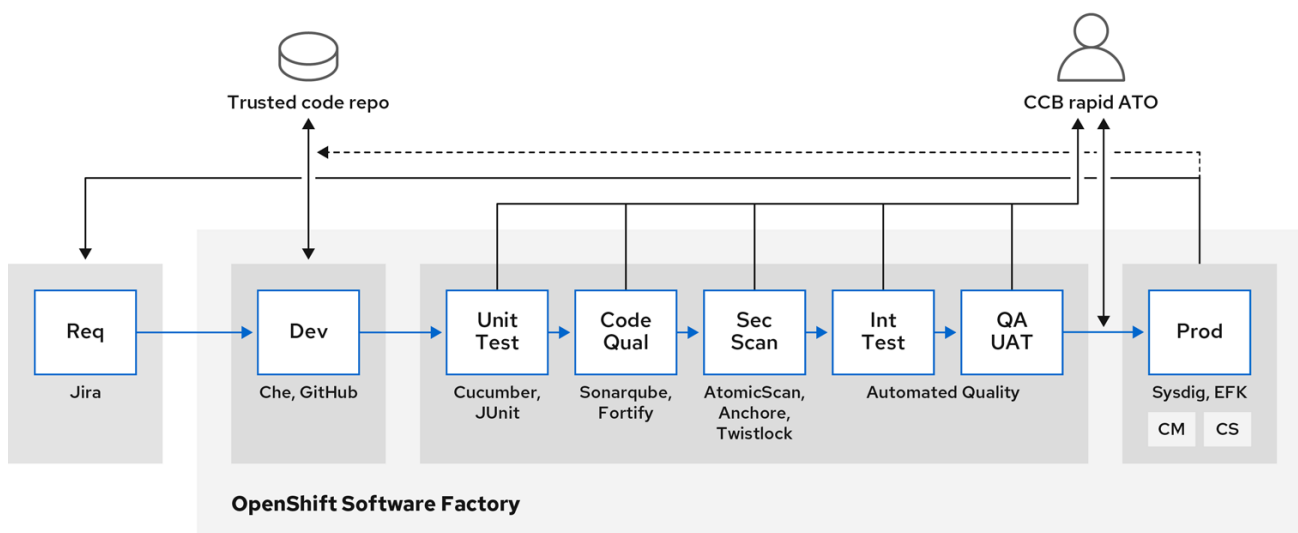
Trusted code repo

CCB rapid ATO

Req

Jira

Dev

Che, GitHub

Unit Test

Cucumber, JUnit

Code Qual

Sonarqube, Fortify

Sec Scan

AtomicScan, Anchore, Twistlock

Int Test

QA UAT

Automated Quality

Prod

Sysdig, EFK

CM

CS

OpenShift Software Factory